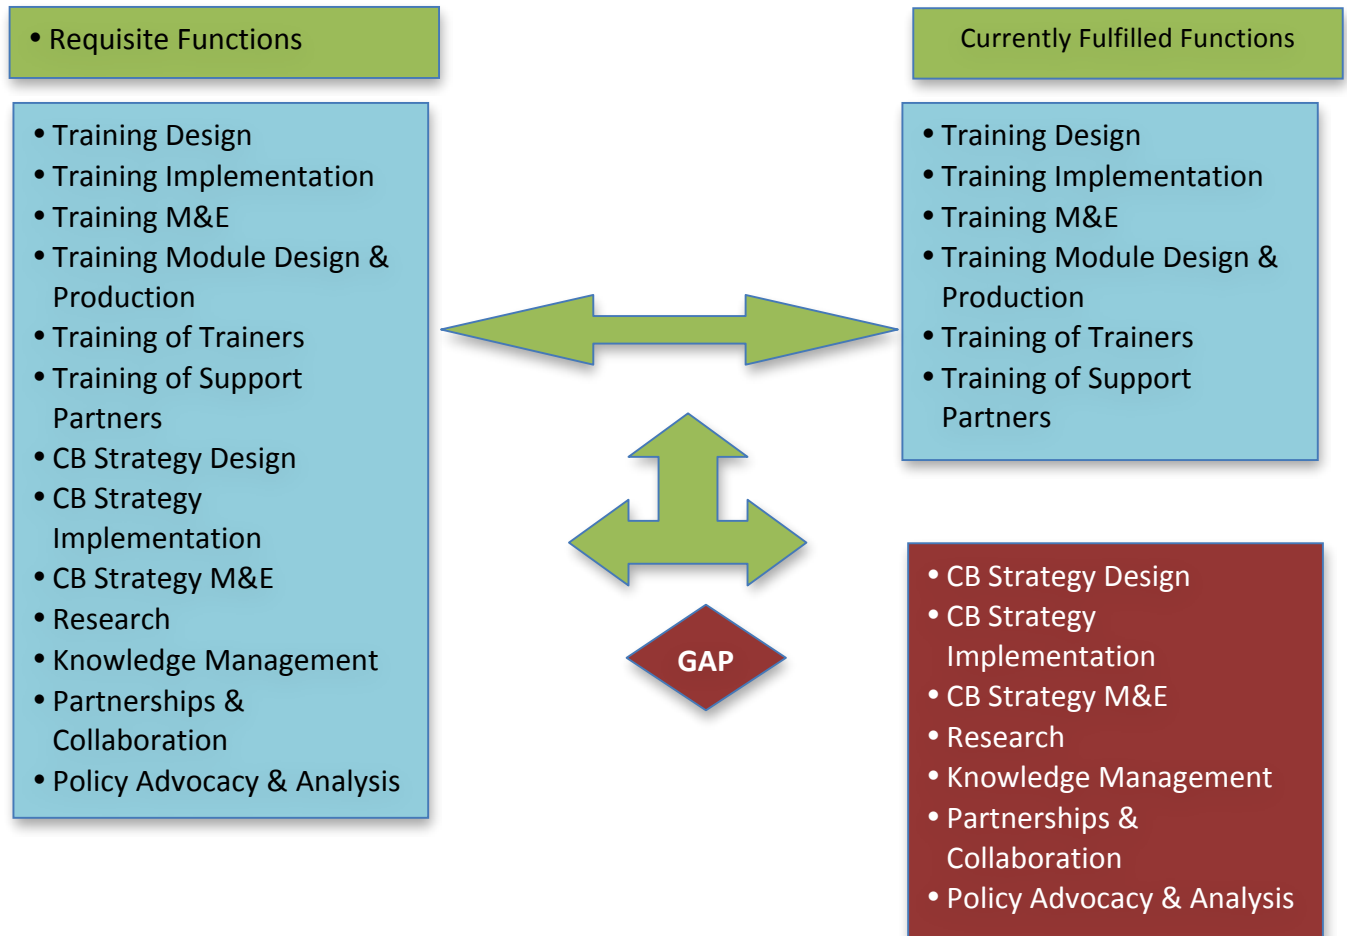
• Requisite Functions

• Training Design
• Training Implementation
• Training M&E
• Training Module Design & Production
• Training of Trainers
• Training of Support Partners
• CB Strategy Design
• CB Strategy Implementation
• CB Strategy M&E
• Research
• Knowledge Management
• Partnerships & Collaboration
• Policy Advocacy & Analysis

Currently Fulfilled Functions

• Training Design
• Training Implementation
• Training M&E
• Training Module Design & Production
• Training of Trainers
• Training of Support Partners

GAP

• CB Strategy Design
• CB Strategy Implementation
• CB Strategy M&E
• Research
• Knowledge Management
• Partnerships & Collaboration
• Policy Advocacy & Analysis